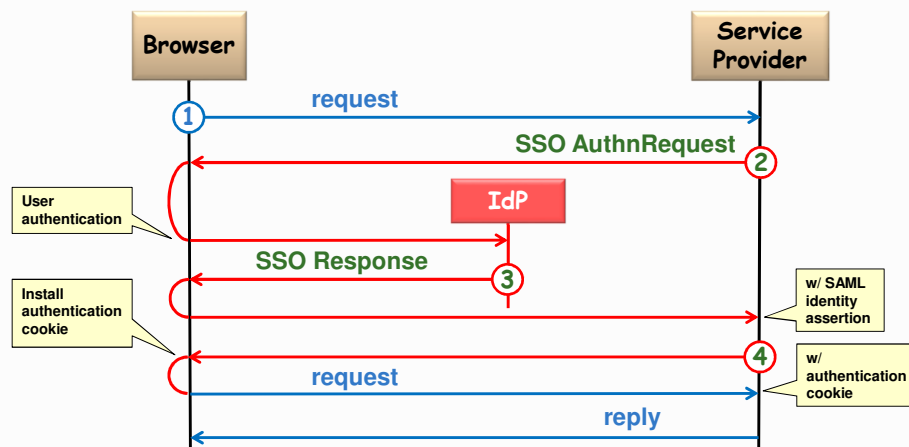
Browser

Service Provider

1 request

SSO AuthnRequest 2

User authentication

IdP

SSO Response 3

Install authentication cookie

w/ SAML identity assertion

4

w/ authentication cookie

request

reply